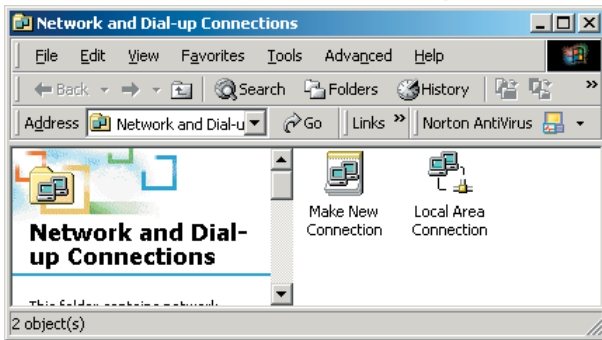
Network and Dial-up Connections

File Edit View Favorites Tools Advanced Help

Back Search Folders History

Address Network and Dial-u Go Links » Norton AntiVirus

Network and Dial-up Connections

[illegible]

Make New Connection

Local Area Connection

2 object(s)